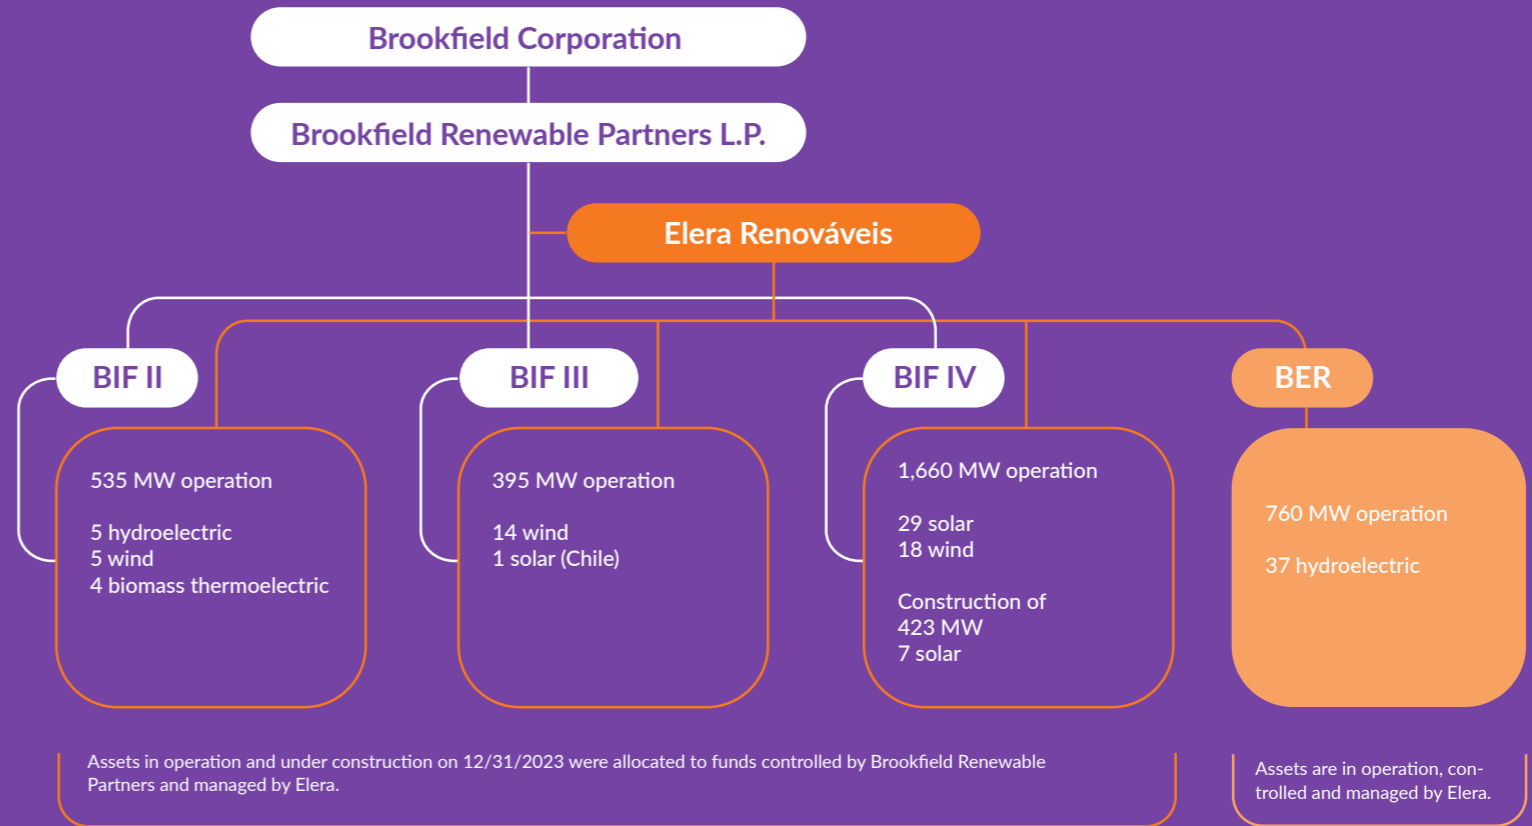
Brookfield Corporation

Brookfield Renewable Partners L.P.

Elera Renováveis

BIF II

535 MW operation

5 hydroelectric
5 wind
4 biomass thermoelectric

BIF III

395 MW operation

14 wind
1 solar (Chile)

BIF IV

1,660 MW operation

29 solar
18 wind

Construction of
423 MW
7 solar

BER

760 MW operation

37 hydroelectric

Assets in operation and under construction on 12/31/2023 were allocated to funds controlled by Brookfield Renewable Partners and managed by Elera.

Assets are in operation, controlled and managed by Elera.